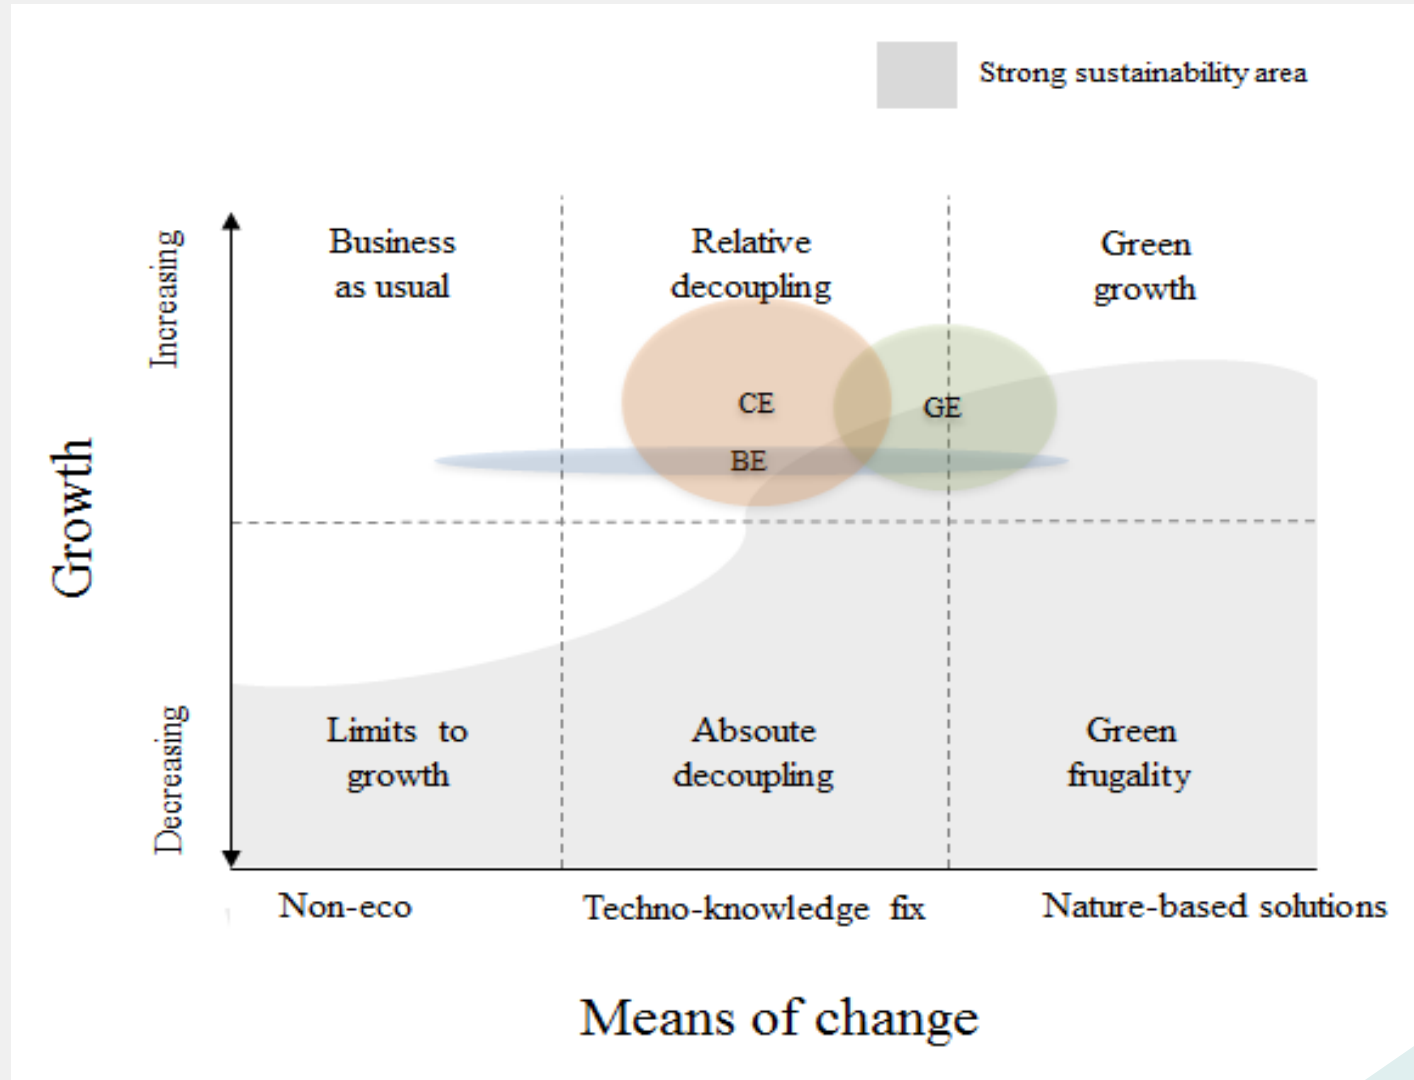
Strong sustainability area

Growth

Increasing

Decreasing

Business as usual

Relative decoupling

Green growth

CE

GE

BE

Limits to growth

Absoute decoupling

Green frugality

Non-eco

Techno-knowledge fix

Nature-based solutions

Means of change